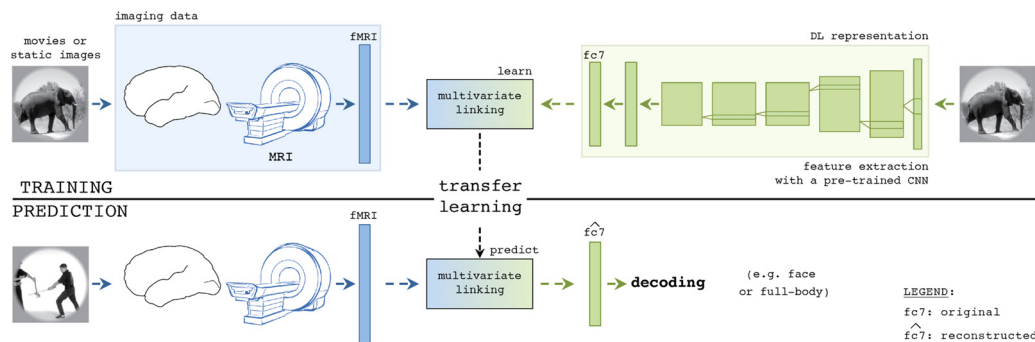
imaging data

movies or static images

fMRI

MRI

learn

multivariate linking

DL representation

fc7

feature extraction with a pre-trained CNN

TRAINING

transfer learning

PREDICTION

fMRI

predict

multivariate linking

$\widehat{fc7}$

decoding

(e.g. face or full-body)

LEGEND:

fc7: original

$\widehat{fc7}$: reconstructed